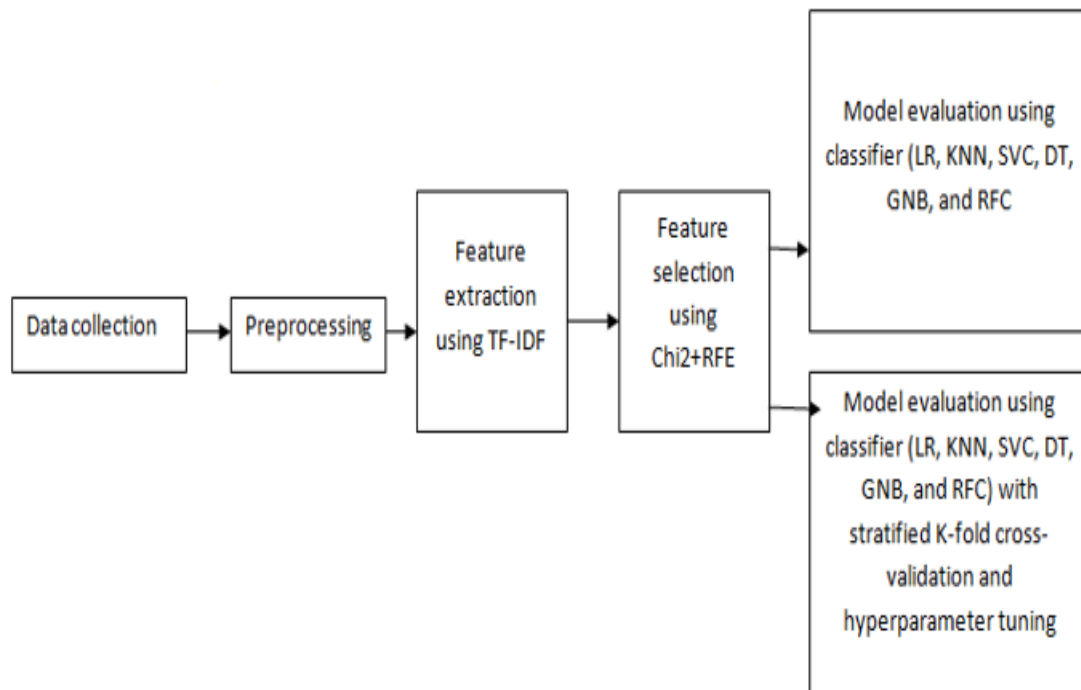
Data collection

Preprocessing

Feature extraction using TF-IDF

Feature selection using Chi2+RFE

Model evaluation using classifier (LR, KNN, SVC, DT, GNB, and RFC

Model evaluation using classifier (LR, KNN, SVC, DT, GNB, and RFC) with stratified K-fold cross-validation and hyperparameter tuning